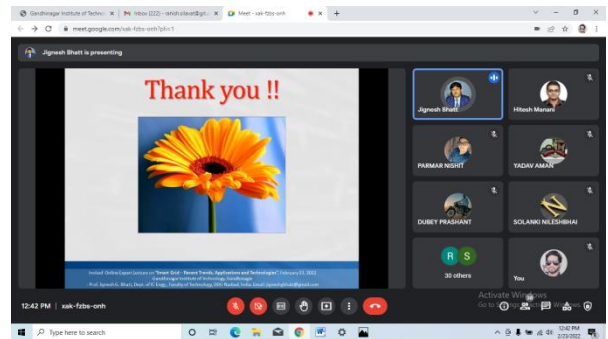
Gandhinagar Institute of Technol ×
M Inbox (222) - rahish.slavat@git ×
Meet - xak-fzbs-onh ×
+

meet.google.com/xak-fzbs-onh?pli=1

Jignesh Bhatt is presenting

Thank you !!

Invited Online Expert Lecture on "Smart Grid - Recent Trends, Applications and Technologies", February 23, 2022
Gandhinagar Institute of Technology, Gandhinagar
- Prof. Jignesh G. Bhatt, Dept. of IC Engg., Faculty of Technology, DDU Nadiad, India. Email: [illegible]

Jignesh Bhatt
Hitesh Manani
PARMAR NISHIT
YADAV AMAN
DUBEY PRASHANT
SOLANKI NILESHBHAI
R
S
30 others
You

12:42 PM | xak-fzbs-onh

Activate Windows
Go to Settings to activate Windows.

Type here to search

12:42 PM
2/23/2022